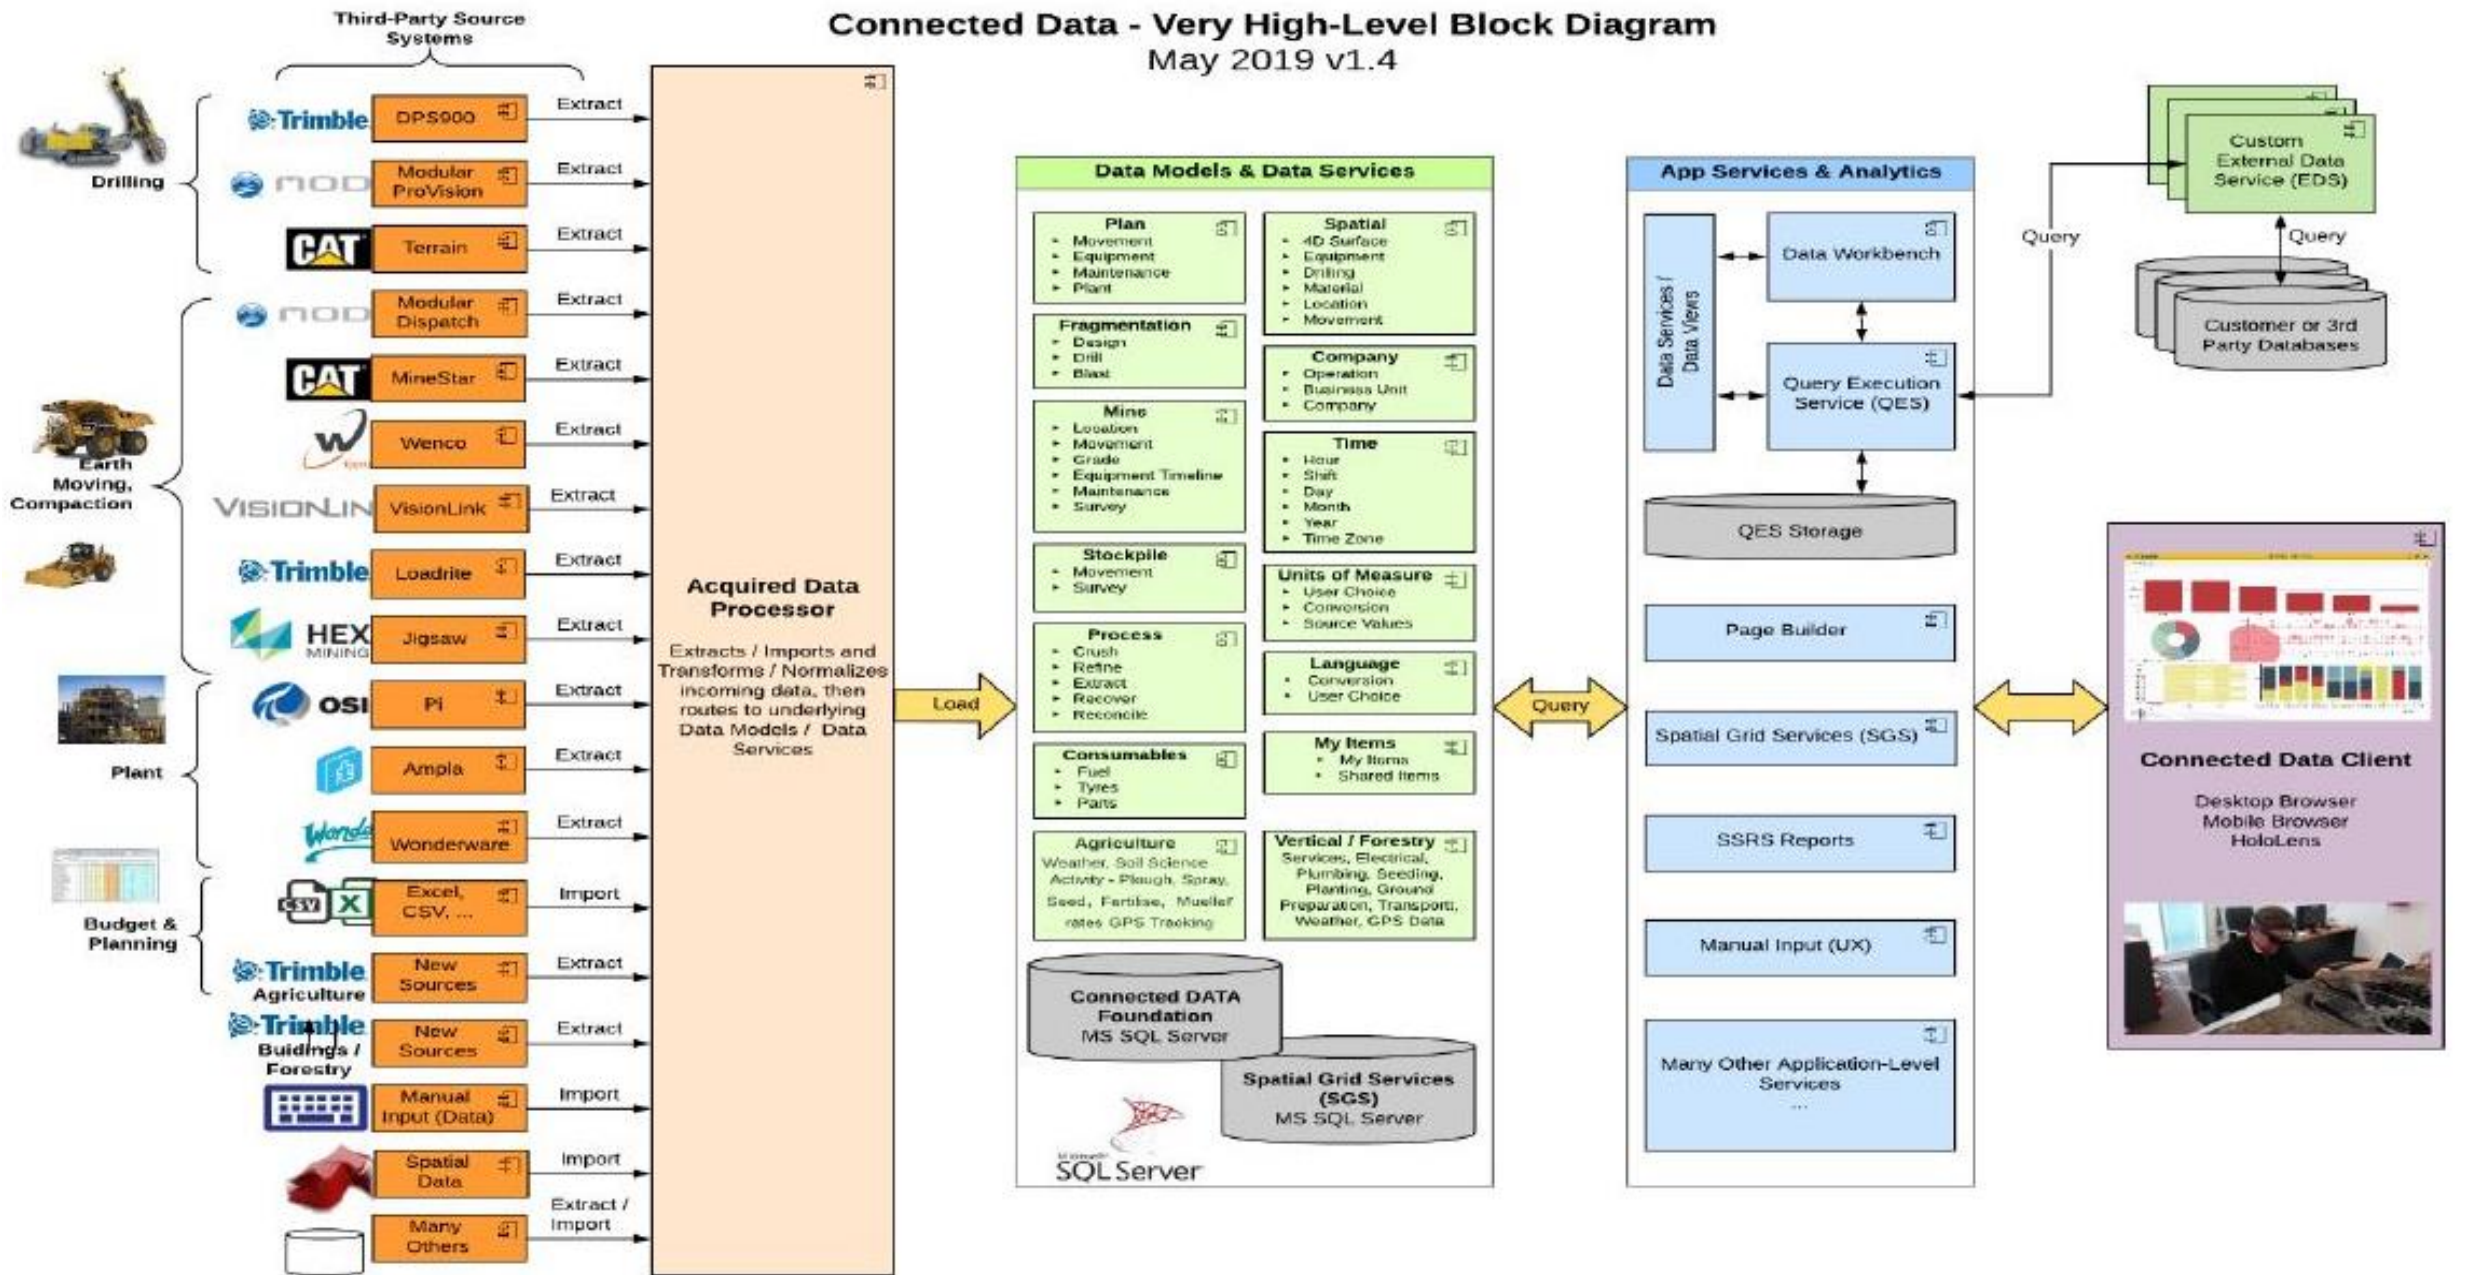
Connected Data - Very High-Level Block Diagram
May 2019 v1.4

Third-Party Source Systems

Drilling
Trimble DPS900 Extract
MOD Modular ProVision Extract
CAT Terrain Extract

Earth Moving, Compaction
MOD Modular Dispatch Extract
CAT MineStar Extract
Wenco Extract
VISIONLINK VisionLink Extract
Trimble Loadrite Extract
HEX MINING Jigsaw Extract

Plant
OSI PI Extract
Ampla Extract
Wonderware Extract

Budget & Planning
CSV X Excel, CSV, ... Import
Trimble Agriculture New Sources Extract
Trimble Buildings / Forestry New Sources Extract
Manual Input (Data) Import
Spatial Data Import
Many Others Extract / Import

Acquired Data Processor
Extracts / Imports and Transforms / Normalizes incoming data, then routes to underlying Data Models / Data Services

Load

Data Models & Data Services

Plan
- Movement
- Equipment
- Maintenance
- Plant

Spatial
- 4D Surface
- Equipment
- Drilling
- Material
- Location
- Movement

Fragmentation
- Design
- Drill
- Blast

Company
- Operation
- Business Unit
- Company

Mine
- Location
- Movement
- Grade
- Equipment Timeline
- Maintenance
- Survey

Time
- Hour
- Shift
- Day
- Month
- Year
- Time Zone

Stockpile
- Movement
- Survey

Units of Measure
- User Choice
- Conversion
- Source Values

Process
- Crush
- Refine
- Extract
- Recover
- Reconcile

Language
- Conversion
- User Choice

My Items
- My Items
- Shared Items

Consumables
- Fuel
- Tyres
- Parts

Agriculture
Weather, Soil Science Activity - Plough, Spray, Seed, Fertilise, Mueller rates GPS Tracking

Vertical / Forestry
Services, Electrical, Plumbing, Seeding, Planting, Ground Preparation, Transport, Weather, GPS Data

Connected DATA Foundation
MS SQL Server

Spatial Grid Services (SGS)
MS SQL Server

Microsoft SQL Server

Query

App Services & Analytics
Data Services / Data Views
Data Workbench
Query Execution Service (QES)
QES Storage
Page Builder
Spatial Grid Services (SGS)
SSRS Reports
Manual Input (UX)
Many Other Application-Level Services
...

Query
Custom External Data Service (EDS)
Query
Customer or 3rd Party Databases

Connected Data Client
Desktop Browser
Mobile Browser
HoloLens